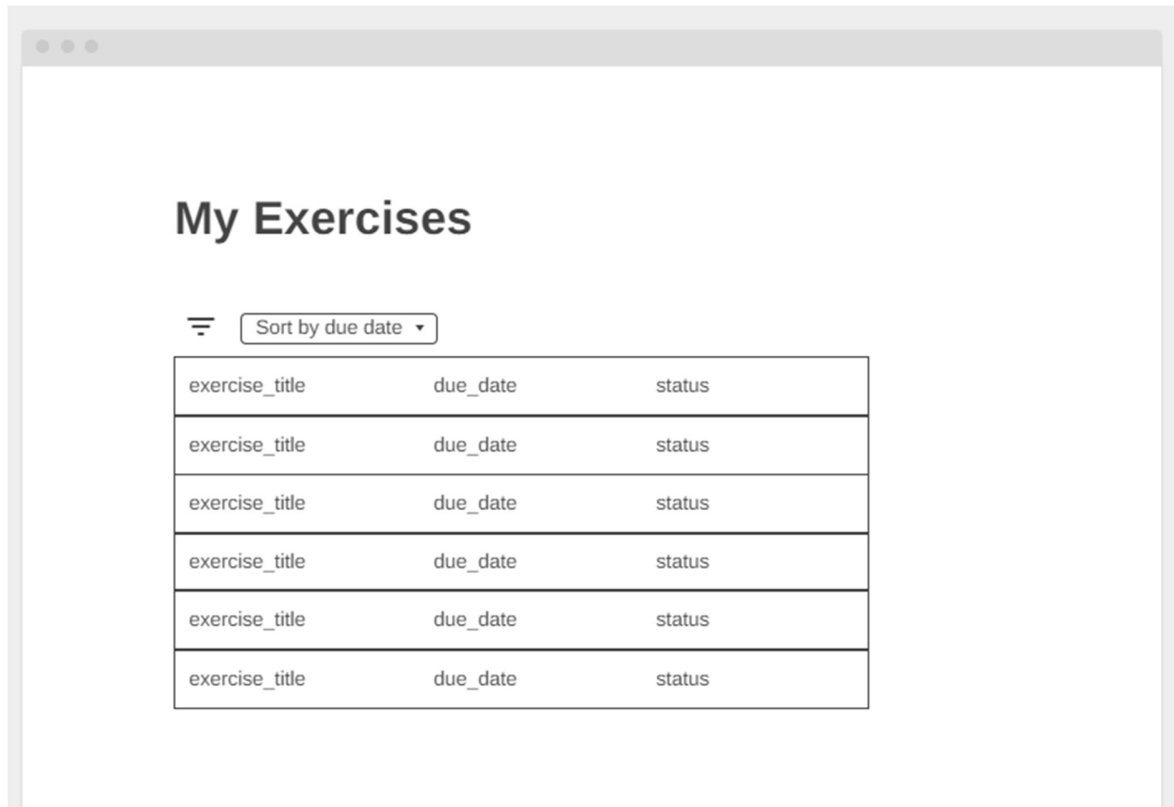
My Exercises

Sort by due date ▾

| exercise_title | due_date | status |
|---|---|---|
| exercise_title | due_date | status |
| exercise_title | due_date | status |
| exercise_title | due_date | status |
| exercise_title | due_date | status |
| exercise_title | due_date | status |